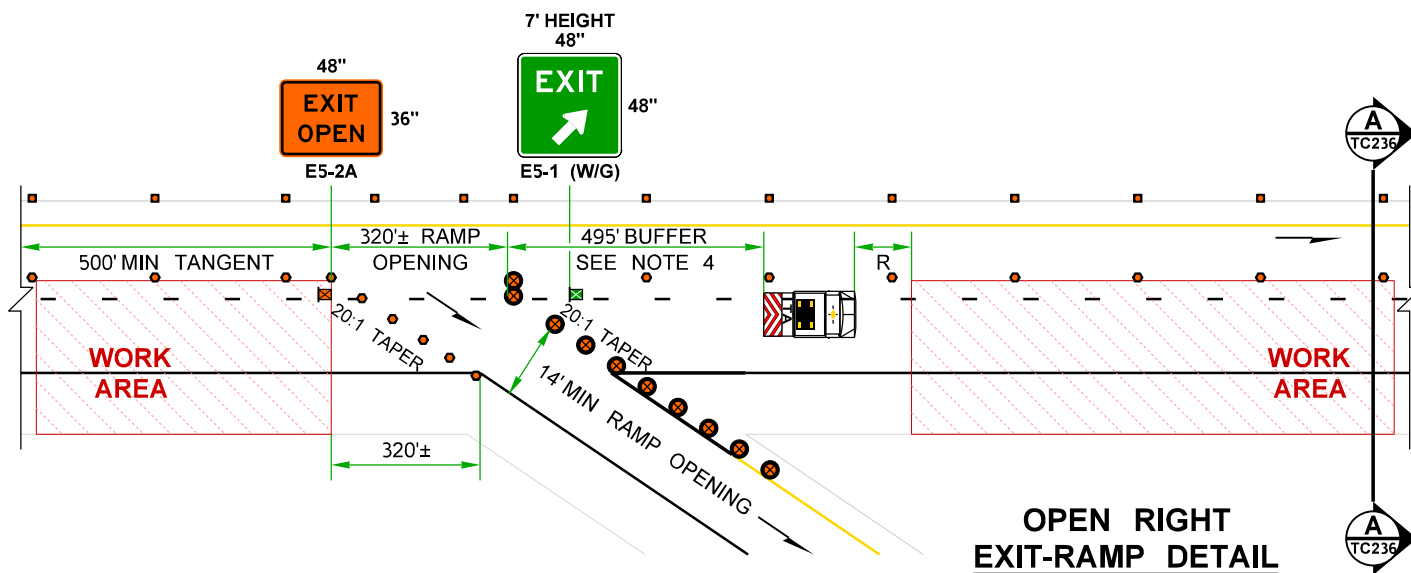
7' HEIGHT
48"

48"

EXIT
OPEN

36"

E5-2A

EXIT

48"

E5-1 (W/G)

A
TC236

500' MIN TANGENT

320'± RAMP OPENING

495' BUFFER
SEE NOTE 4

R

20:1 TAPER

20:1 TAPER

14' MIN RAMP OPENING

WORK AREA

WORK AREA

320'±

OPEN RIGHT
EXIT-RAMP DETAIL

A
TC236